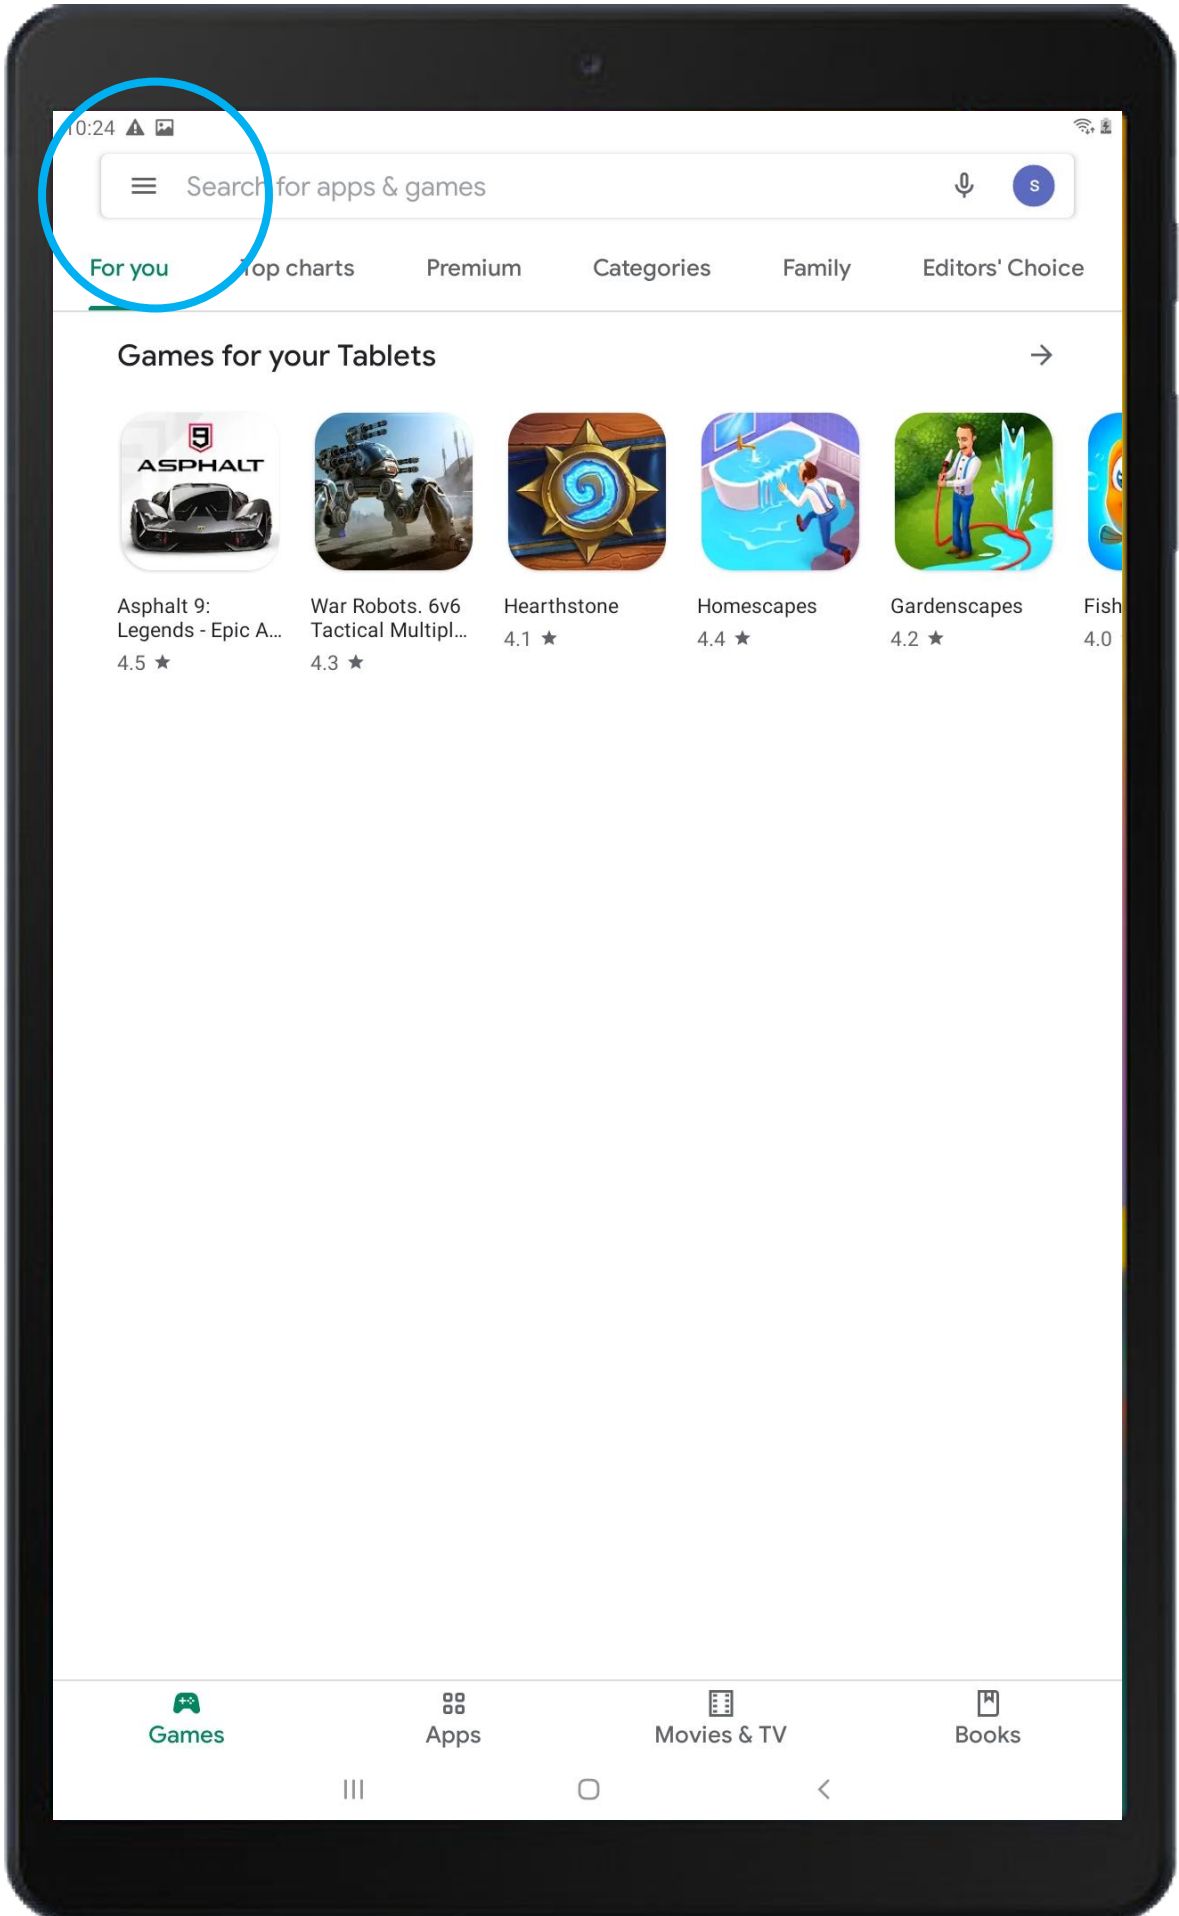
10:24

Search for apps & games

s

For you
Top charts
Premium
Categories
Family
Editors' Choice

Games for your Tablets

9
ASPHALT

Asphalt 9: Legends - Epic A...
4.5 ★

War Robots. 6v6 Tactical Multipl...
4.3 ★

Hearthstone
4.1 ★

Homescapes
4.4 ★

Gardenscapes
4.2 ★

Fish
4.0

Games
Apps
Movies & TV
Books